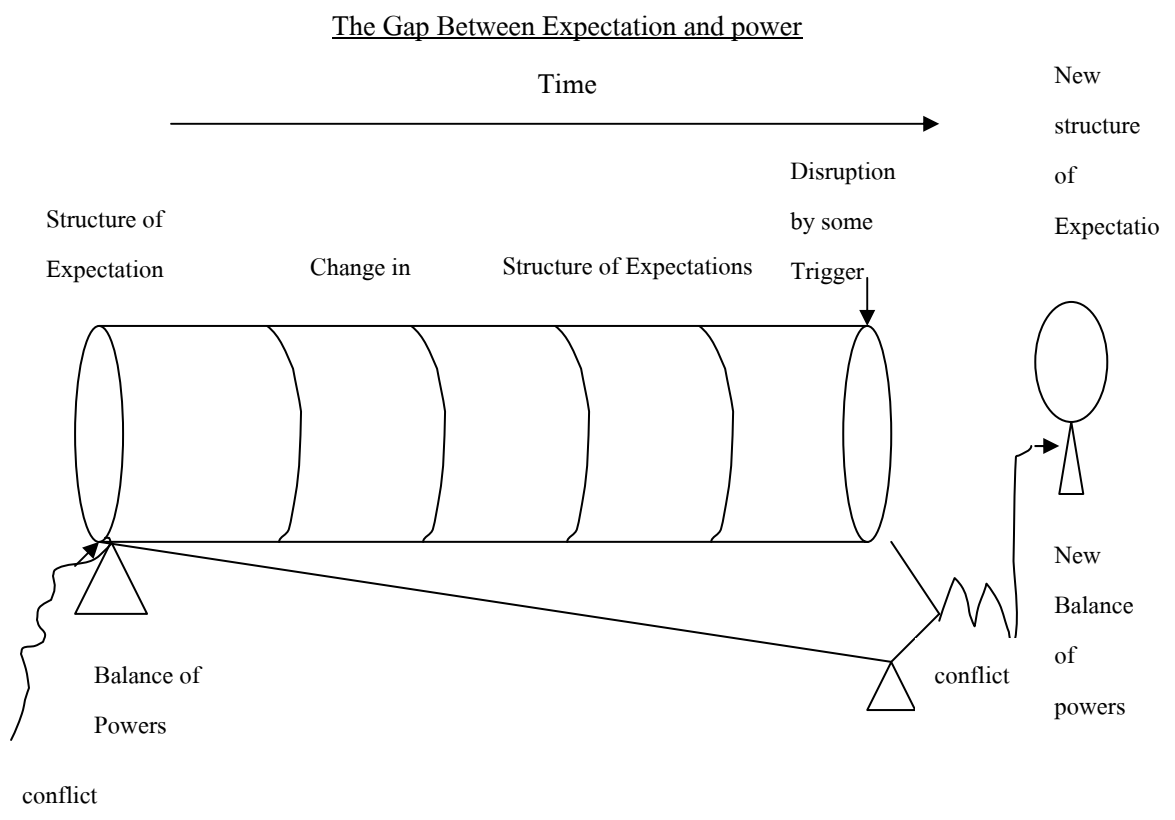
The Gap Between Expectation and power

Time

New structure of Expectatio

Disruption by some Trigger

Structure of Expectation

Change in

Structure of Expectations

Balance of Powers

conflict

conflict

New Balance of powers